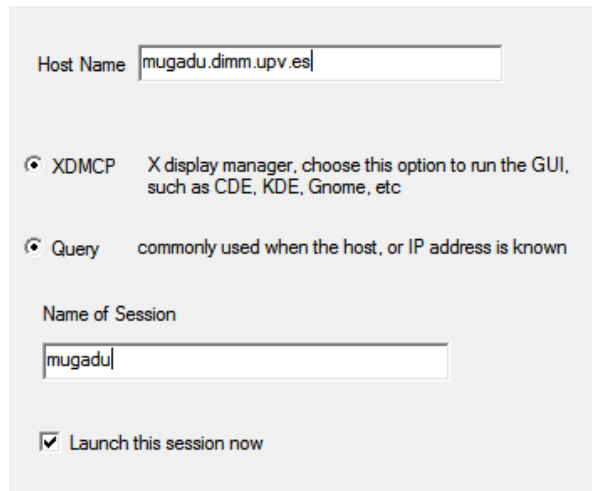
Host Name mugadu.dimm.upv.es

XDMCP X display manager, choose this option to run the GUI, such as CDE, KDE, Gnome, etc

Query commonly used when the host, or IP address is known

Name of Session

mugadu

Launch this session now